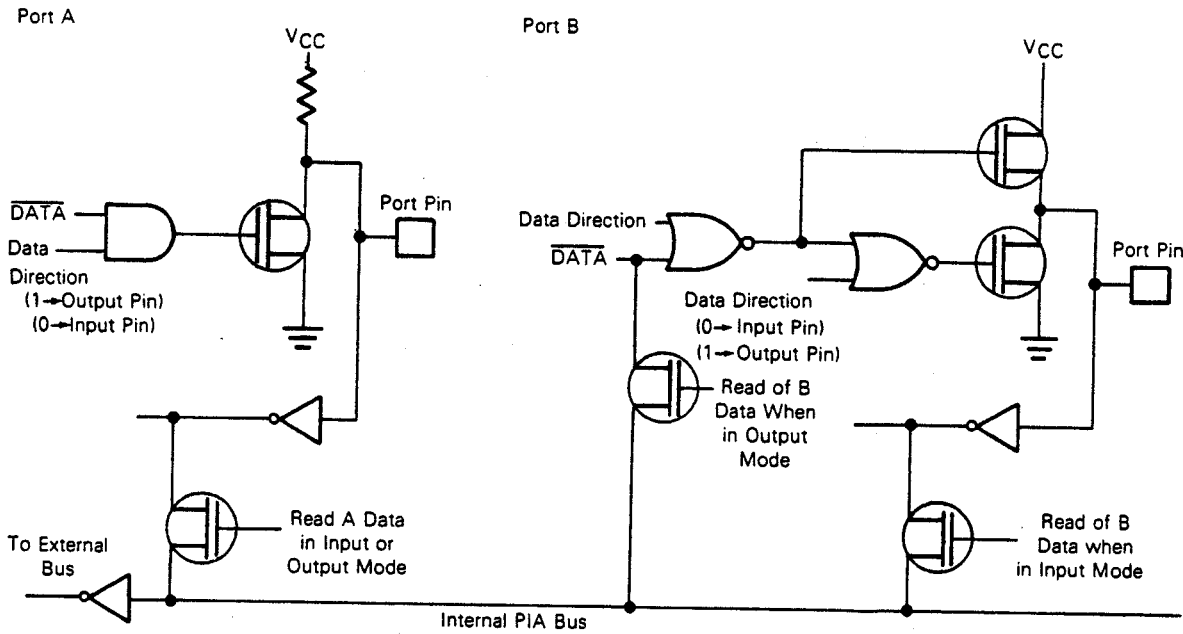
Port A

$V_{CC}$

$\overline{DATA}$

Data

Direction
(1→Output Pin)
(0→Input Pin)

Port Pin

Read A Data in Input or Output Mode

To External Bus

Port B

$V_{CC}$

Data Direction

$\overline{DATA}$

Data Direction
(0→Input Pin)
(1→Output Pin)

Port Pin

Read of B Data When in Output Mode

Read of B Data when in Input Mode

Internal PIA Bus